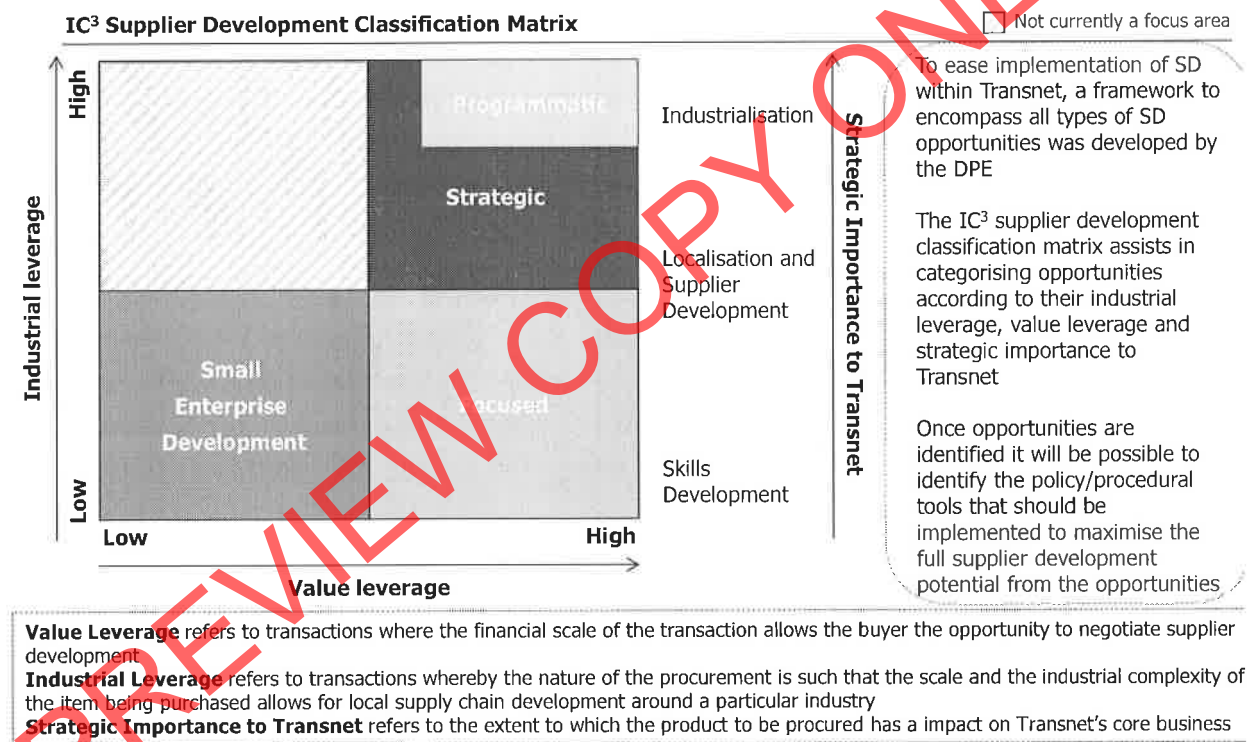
IC$^3$ Supplier Development Classification Matrix

Not currently a focus area

Industrial leverage

High

Low

Programmatic

Strategic

Small Enterprise Development

Focused

Low

High

Value leverage

Industrialisation

Localisation and Supplier Development

Skills Development

Strategic Importance to Transnet

To ease implementation of SD within Transnet, a framework to encompass all types of SD opportunities was developed by the DPE

The IC$^3$ supplier development classification matrix assists in categorising opportunities according to their industrial leverage, value leverage and strategic importance to Transnet

Once opportunities are identified it will be possible to identify the policy/procedural tools that should be implemented to maximise the full supplier development potential from the opportunities

Value Leverage refers to transactions where the financial scale of the transaction allows the buyer the opportunity to negotiate supplier development

Industrial Leverage refers to transactions whereby the nature of the procurement is such that the scale and the industrial complexity of the item being purchased allows for local supply chain development around a particular industry

Strategic Importance to Transnet refers to the extent to which the product to be procured has a impact on Transnet's core business

PREVIEW COPY ONLY